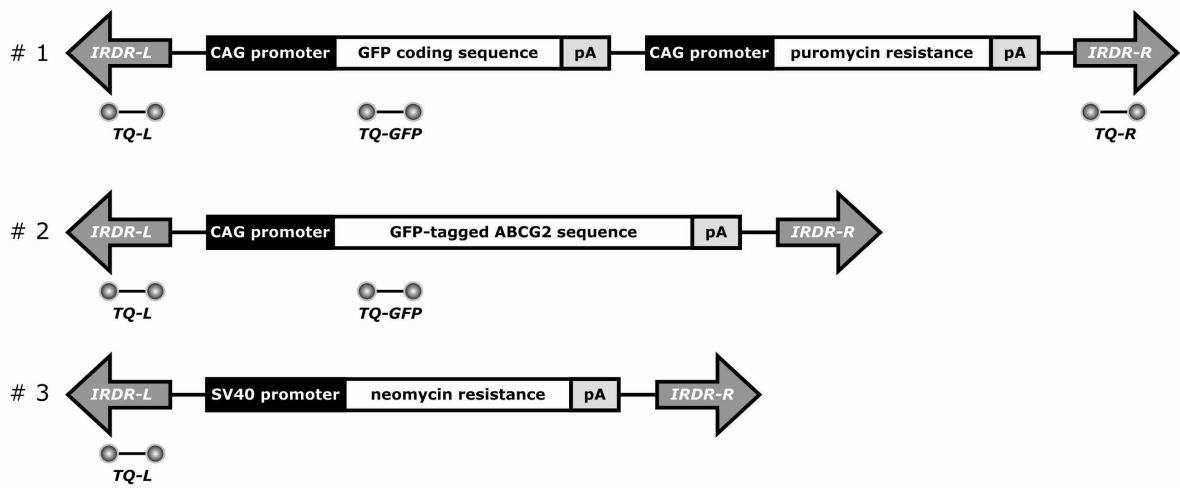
# 1
IRDR-L
CAG promoter
GFP coding sequence
pA
CAG promoter
puromycin resistance
pA
IRDR-R
TQ-L
TQ-GFP
TQ-R

# 2
IRDR-L
CAG promoter
GFP-tagged ABCG2 sequence
pA
IRDR-R
TQ-L
TQ-GFP

# 3
IRDR-L
SV40 promoter
neomycin resistance
pA
IRDR-R
TQ-L